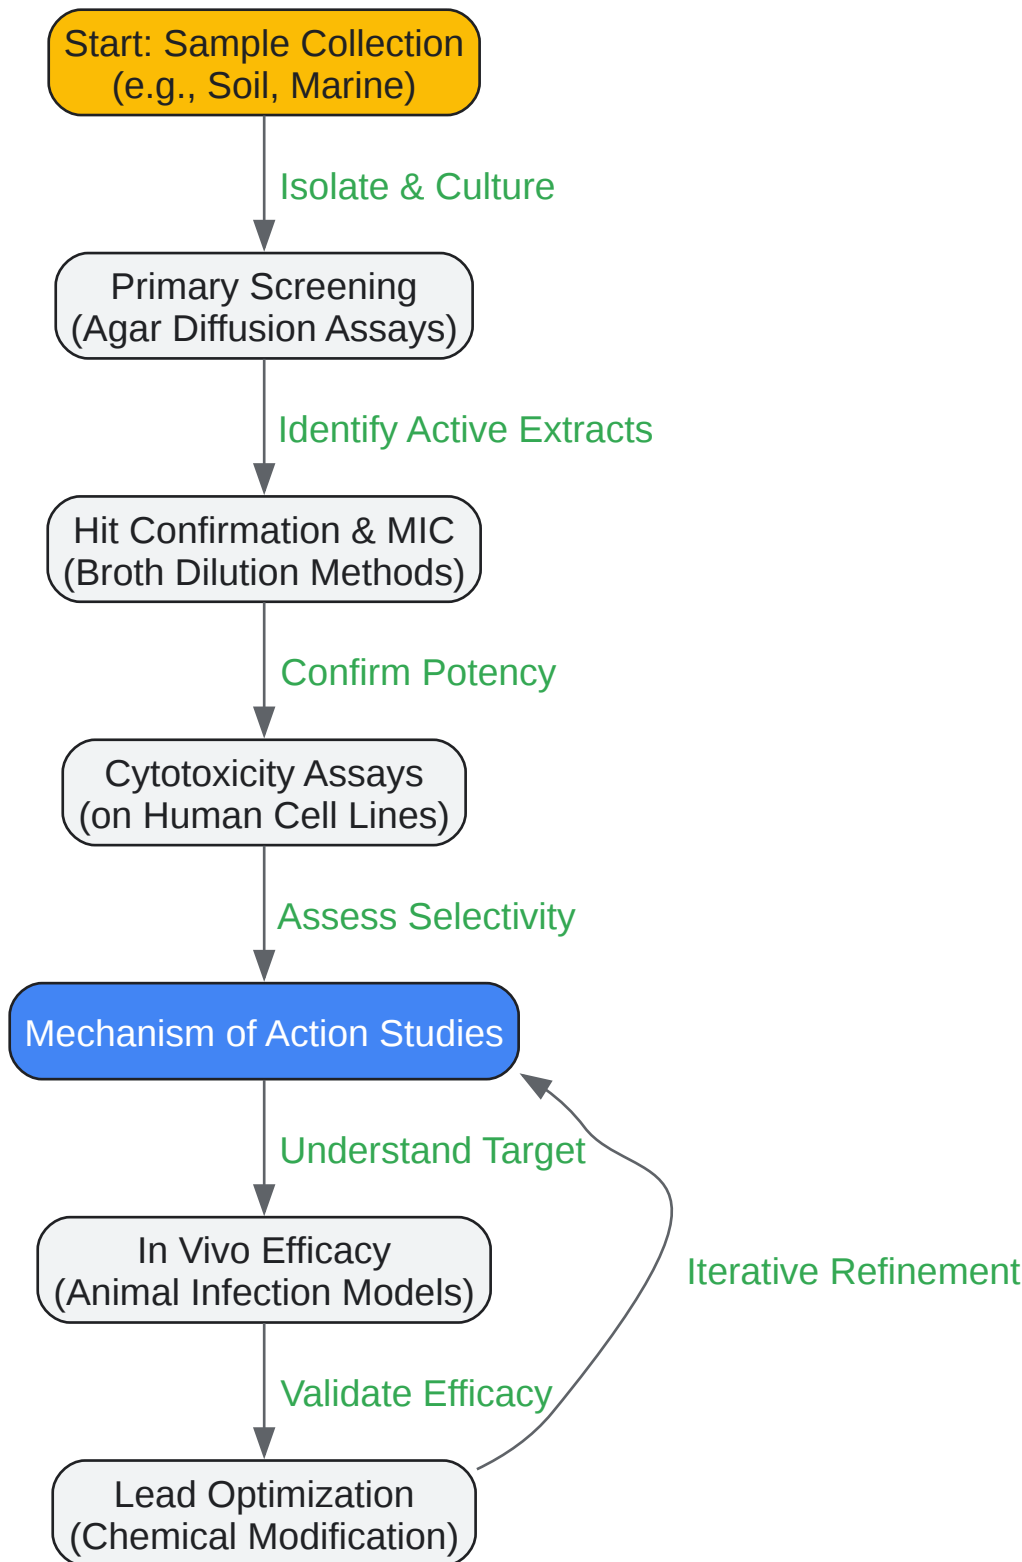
Start: Sample Collection
(e.g., Soil, Marine)

Isolate & Culture

Primary Screening
(Agar Diffusion Assays)

Identify Active Extracts

Hit Confirmation & MIC
(Broth Dilution Methods)

Confirm Potency

Cytotoxicity Assays
(on Human Cell Lines)

Assess Selectivity

Mechanism of Action Studies

Understand Target

In Vivo Efficacy
(Animal Infection Models)

Iterative Refinement

Validate Efficacy

Lead Optimization
(Chemical Modification)